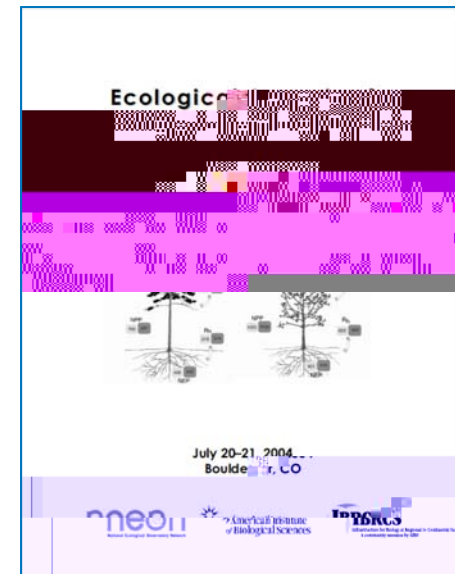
Ecologic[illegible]

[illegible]

July 20–21, 2004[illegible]
Boulde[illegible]r, CO

neon
National Ecological Observatory Network

American Institute of Biological Sciences

IBRCS
Infrastructure for Biology at Regional to Continental Scales
A community resource by AIBS